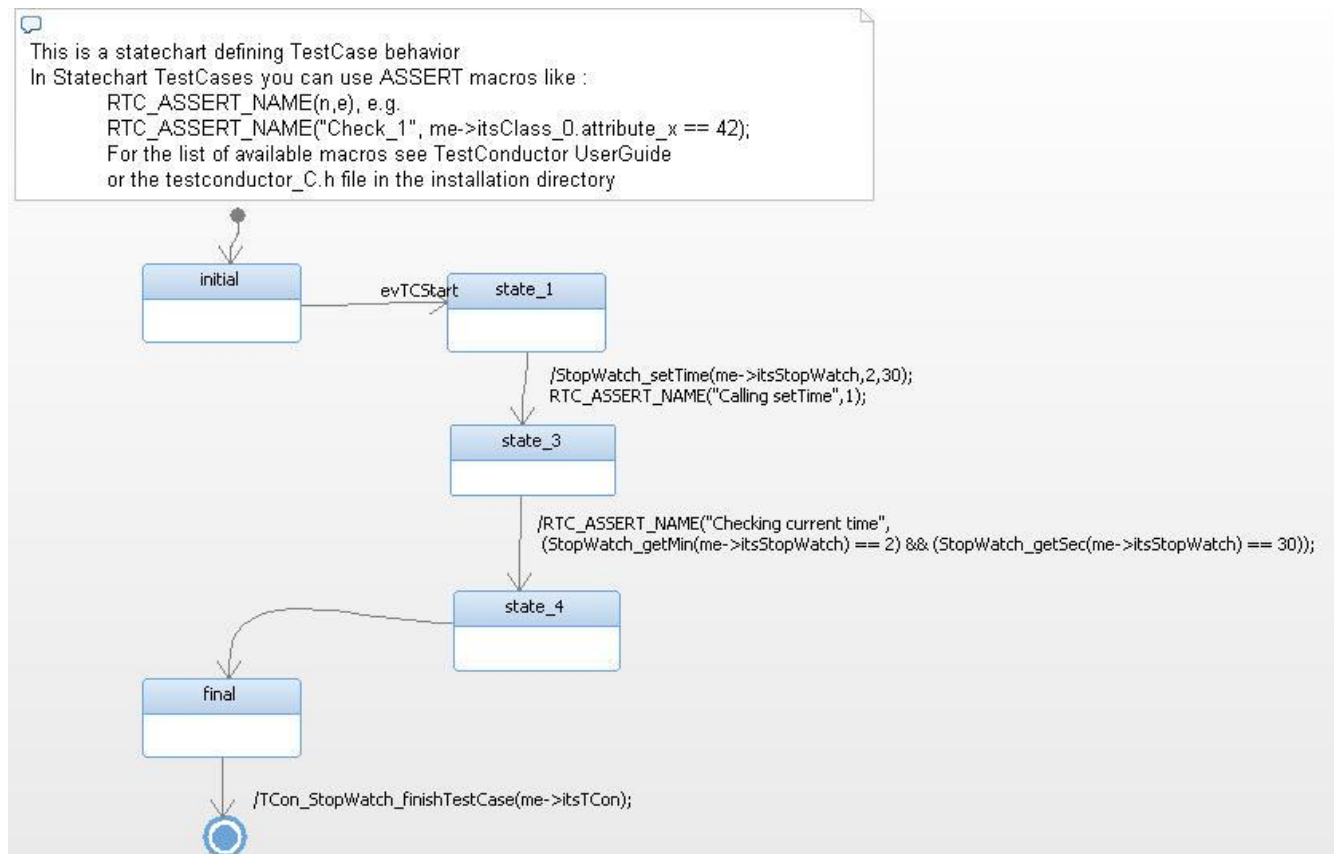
This is a statechart defining TestCase behavior
In Statechart TestCases you can use ASSERT macros like :
RTC_ASSERT_NAME(n,e), e.g.
RTC_ASSERT_NAME("Check_1", me->itsClass_0.attribute_x == 42);
For the list of available macros see TestConductor UserGuide
or the testconductor_C.h file in the installation directory

initial

evTCStart

state_1

/StopWatch_setTime(me->itsStopWatch,2,30);
RTC_ASSERT_NAME("Calling setTime",1);

state_3

/RTC_ASSERT_NAME("Checking current time",
(StopWatch_getMin(me->itsStopWatch) == 2) && (StopWatch_getSec(me->itsStopWatch) == 30));

state_4

final

/TCon_StopWatch_finishTestCase(me->itsTCon);